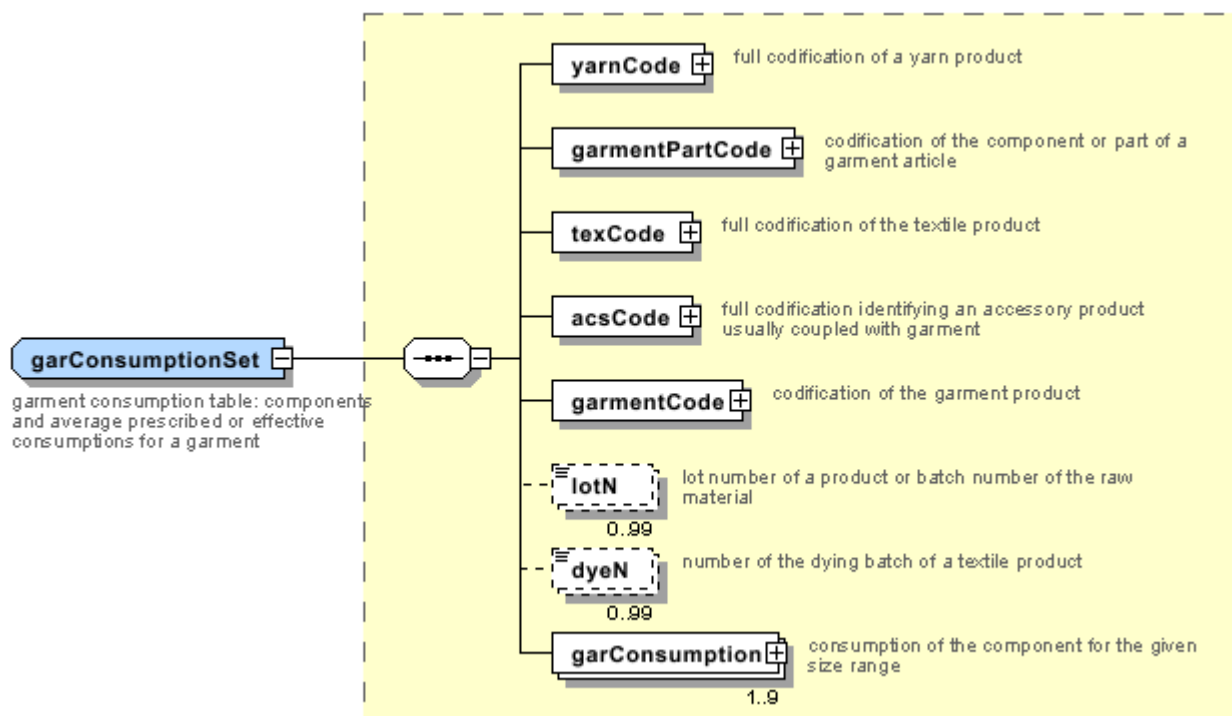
garConsumptionSet

garment consumption table: components and average prescribed or effective consumptions for a garment

yarnCode

full codification of a yarn product

garmentPartCode

codification of the component or part of a garment article

texCode

full codification of the textile product

acsCode

full codification identifying an accessory product usually coupled with garment

garmentCode

codification of the garment product

lotN

0..99

lot number of a product or batch number of the raw material

dyeN

0..99

number of the dying batch of a textile product

garConsumption

1..9

consumption of the component for the given size range